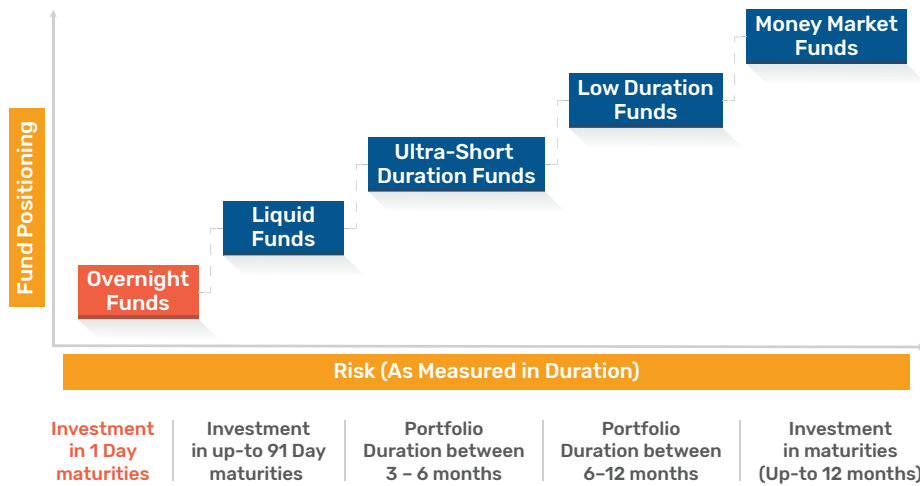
Fund Positioning

Money Market Funds

Low Duration Funds

Ultra-Short Duration Funds

Liquid Funds

Overnight Funds

Risk (As Measured in Duration)

Investment in 1 Day maturities

Investment in up-to 91 Day maturities

Portfolio Duration between 3 – 6 months

Portfolio Duration between 6–12 months

Investment in maturities (Up-to 12 months)